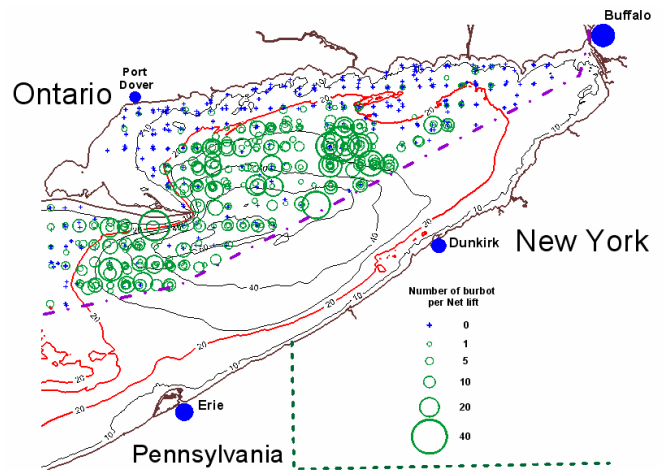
Buffalo

Port Dover

Ontario

New York

Dunkirk

Erie

Pennsylvania

Number of burbot per Net lift

| | |
|---|---|
| + | 0 |
| ○ | 1 |
| ○ | 5 |
| ○ | 10 |
| ○ | 20 |
| ○ | 40 |

20
10
20
40
20
10
20
10
20